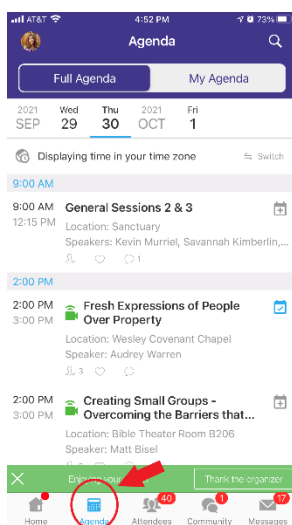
AT&T 4:52 PM 73%

Agenda

Full Agenda My Agenda

2021 SEP Wed 29 Thu 30 2021 OCT Fri 1

Displaying time in your time zone Switch

9:00 AM

9:00 AM 12:15 PM General Sessions 2 & 3
Location: Sanctuary
Speakers: Kevin Murriel, Savannah Kimberlin,...
1

2:00 PM

2:00 PM 3:00 PM Fresh Expressions of People Over Property
Location: Wesley Covenant Chapel
Speaker: Audrey Warren
3

2:00 PM 3:00 PM Creating Small Groups - Overcoming the Barriers that...
Location: Bible Theater Room B206
Speaker: Matt Bisel

Enjoy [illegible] Thank the organizer

Home Agenda 40 Attendees 1 Community 17 Messages